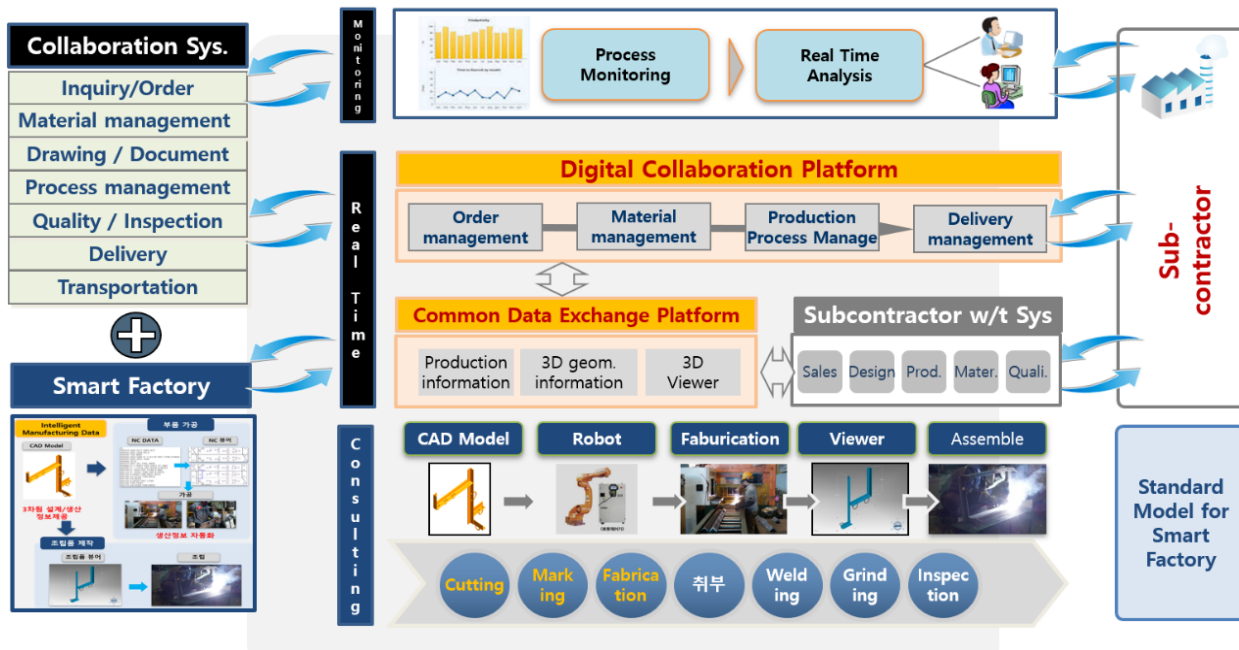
Collaboration Sys.

Inquiry/Order
Material management
Drawing / Document
Process management
Quality / Inspection
Delivery
Transportation

Smart Factory

Intelligent Manufacturing Data
CAD Model
부품 가공
NC DATA
NC 분석
가공
3차원 설계/생산 정보제공
생산정보 자동화
조립용 제작
조립용 용어
조립

Monitoring

Process Monitoring

Real Time Analysis

Real Time

Digital Collaboration Platform

Order management
Material management
Production Process Manage
Delivery management

Common Data Exchange Platform

Production information
3D geom. information
3D Viewer

Subcontractor w/t Sys

Sales
Design
Prod.
Mater.
Quali.

Sub-contractor

Consulting

CAD Model
Robot
Faburication
Viewer
Assemble

Cutting
Marking
Fabrication
취부
Welding
Grinding
Inspection

Standard Model for Smart Factory